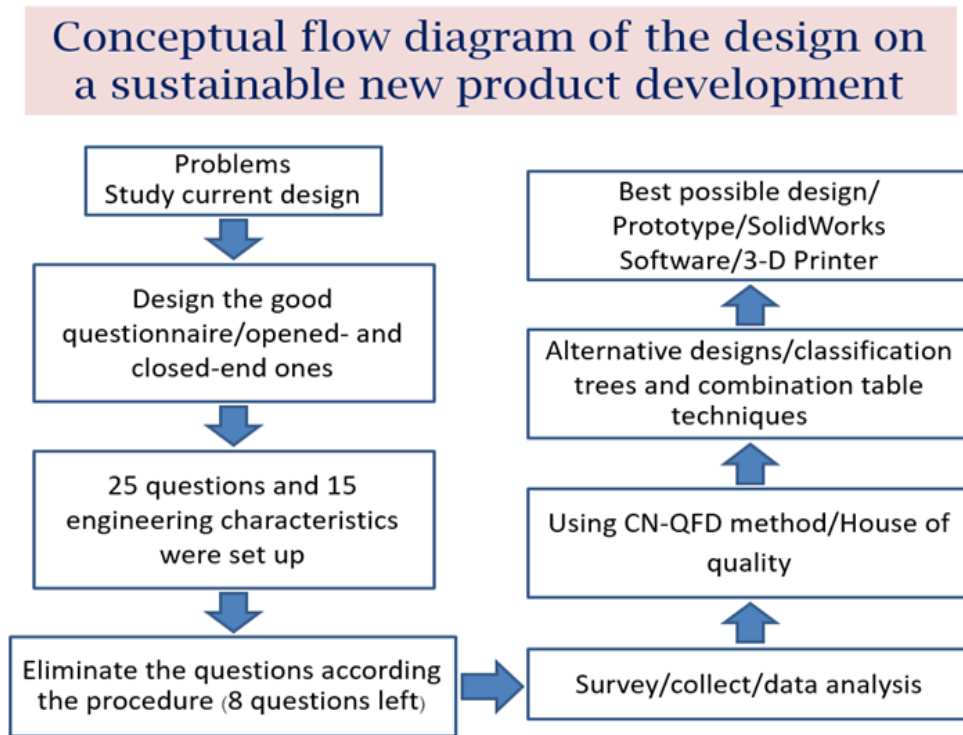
Conceptual flow diagram of the design on a sustainable new product development

Problems
Study current design

Design the good questionnaire/opened- and closed-end ones

25 questions and 15 engineering characteristics were set up

Eliminate the questions according the procedure (8 questions left)

Survey/collect/data analysis

Using CN-QFD method/House of quality

Alternative designs/classification trees and combination table techniques

Best possible design/ Prototype/SolidWorks Software/3-D Printer